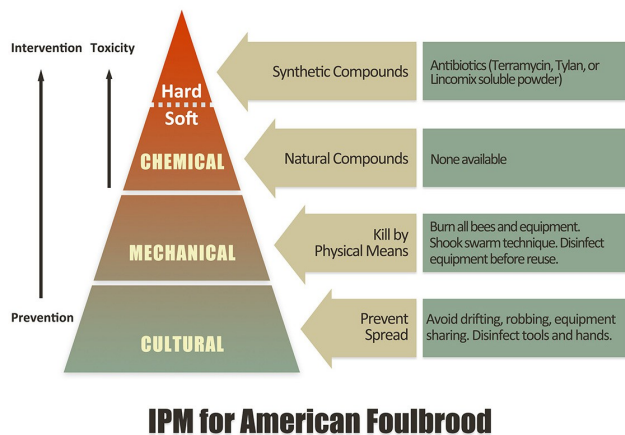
Intervention Toxicity

Prevention

Hard
Soft
CHEMICAL

MECHANICAL

CULTURAL

Synthetic Compounds

Antibiotics (Terramycin, Tylan, or Lincomix soluble powder)

Natural Compounds

None available

Kill by Physical Means

Burn all bees and equipment. Shook swarm technique. Disinfect equipment before reuse.

Prevent Spread

Avoid drifting, robbing, equipment sharing. Disinfect tools and hands.

IPM for American Foulbrood